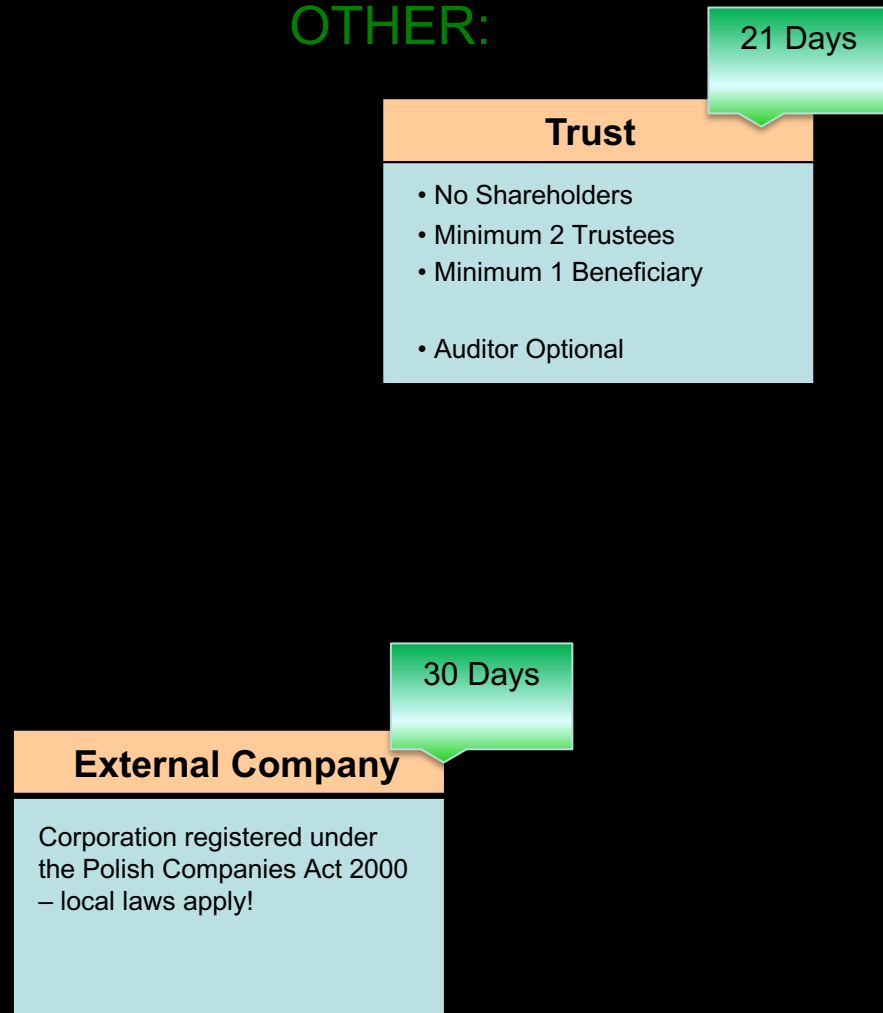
OTHER:

21 Days

Trust

• No Shareholders
• Minimum 2 Trustees
• Minimum 1 Beneficiary

• Auditor Optional

30 Days

External Company

Corporation registered under the Polish Companies Act 2000 – local laws apply!